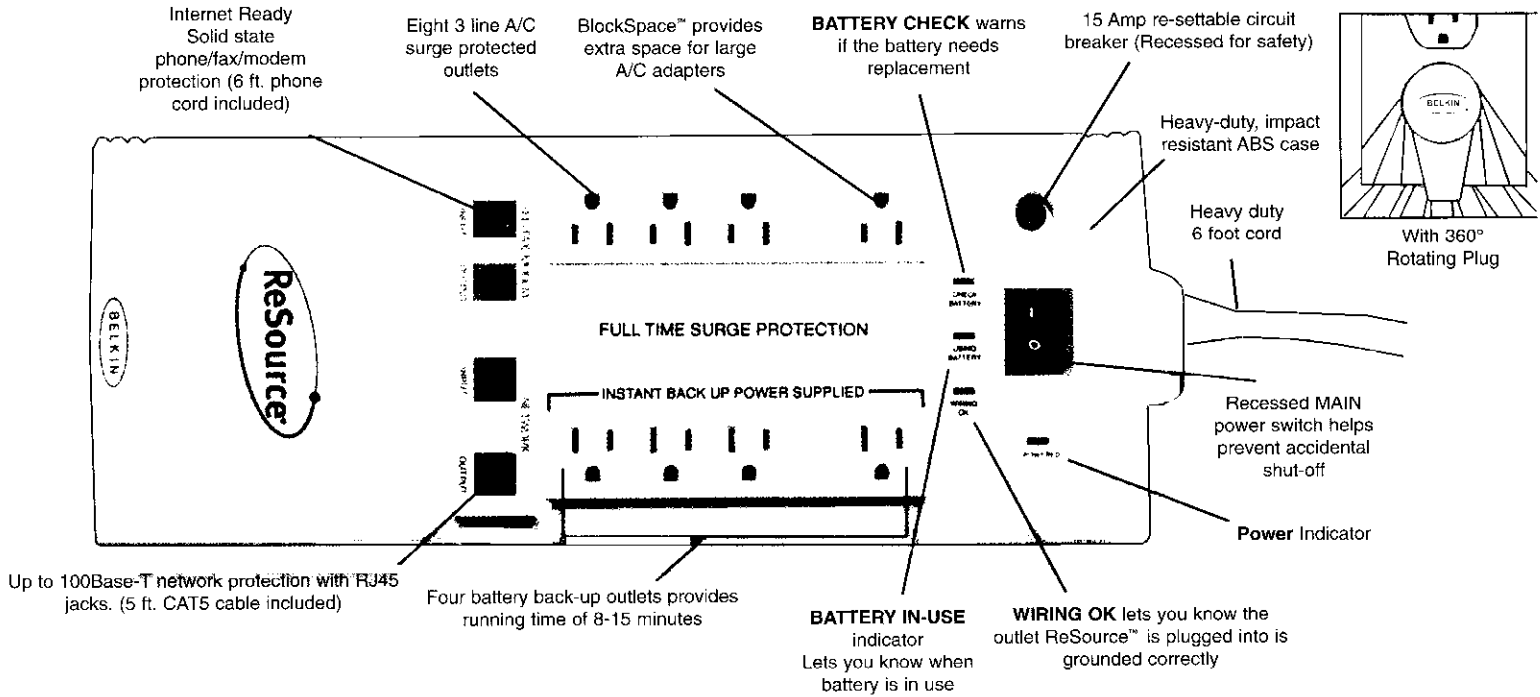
Internet Ready
Solid state
phone/fax/modem
protection (6 ft. phone
cord included)

Eight 3 line A/C
surge protected
outlets

BlockSpace™ provides
extra space for large
A/C adapters

BATTERY CHECK warns
if the battery needs
replacement

15 Amp re-settable circuit
breaker (Recessed for safety)

BELKIN

With 360°
Rotating Plug

Heavy-duty, impact
resistant ABS case

Heavy duty
6 foot cord

BELKIN

ReSource

FULL TIME SURGE PROTECTION

CHECK BATTERY

USING BATTERY

WIRING OK

INSTANT BACK UP POWER SUPPLIED

OUTPUT

Recessed MAIN
power switch helps
prevent accidental
shut-off

Power Indicator

Up to 100Base-T network protection with RJ45
jacks. (5 ft. CAT5 cable included)

Four battery back-up outlets provides
running time of 8-15 minutes

BATTERY IN-USE
indicator
Lets you know when
battery is in use

WIRING OK lets you know the
outlet ReSource™ is plugged into is
grounded correctly